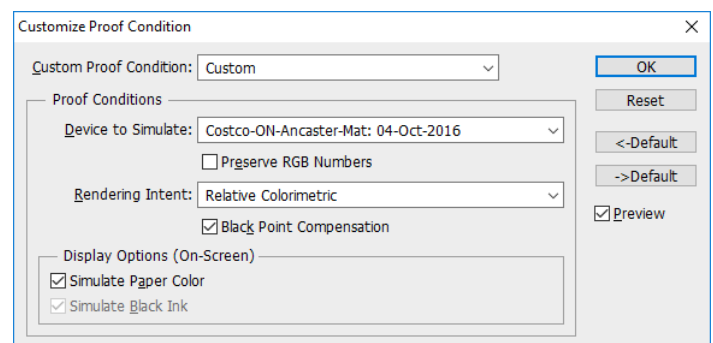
Customize Proof Condition

Custom Proof Condition: Custom

Proof Conditions

Device to Simulate: Costco-ON-Ancaster-Mat: 04-Oct-2016

Preserve RGB Numbers

Rendering Intent: Relative Colorimetric

Black Point Compensation

Display Options (On-Screen)

Simulate Paper Color

Simulate Black Ink

OK

Reset

<-Default

->Default

Preview